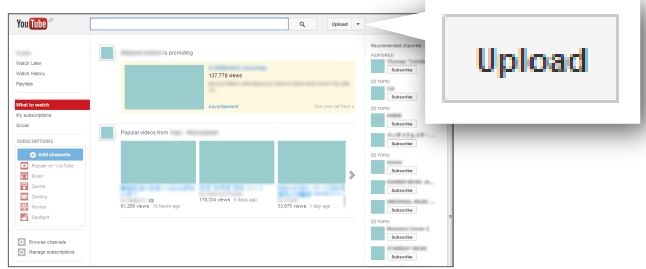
YouTube

Upload

Watch Later
Watch History
Playlists

What to watch
My subscriptions
Social

SUBSCRIPTIONS
Add channels
Popular on YouTube
Music
Sports
Gaming
Movies
Spotlight

Browse channels
Manage subscriptions

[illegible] is promoting

137,778 views

Advertisement

Popular videos from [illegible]

81,266 views 10 hours ago

176,334 views 6 days ago

53,675 views 1 day ago

Recommended channels

FEATURED
Subscribe
TOPIC
Subscribe
TOPIC
Subscribe
Subscribe
TOPIC
Subscribe
Subscribe
Subscribe
Subscribe
Subscribe

Upload